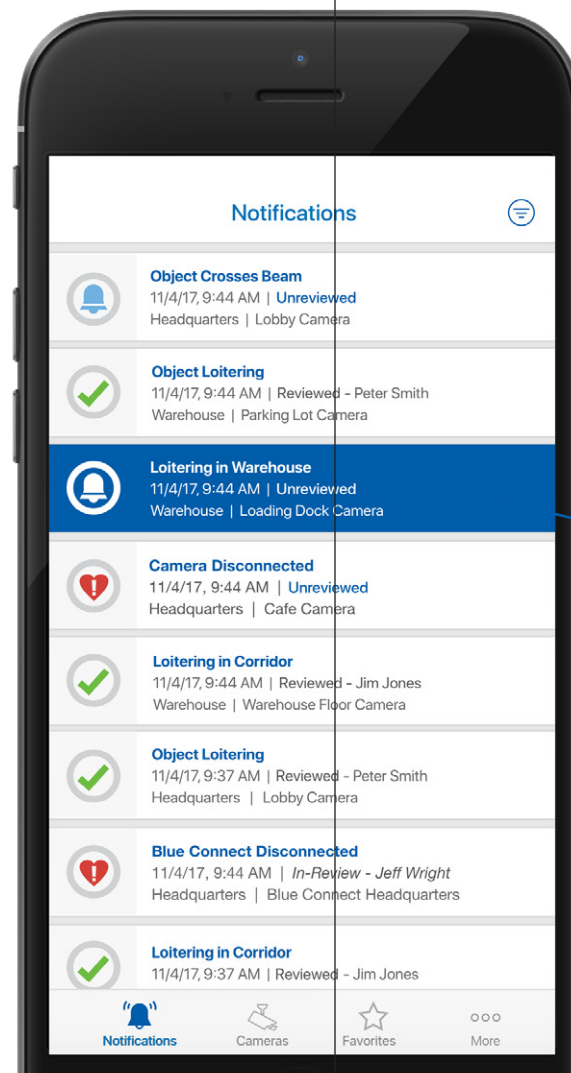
Notifications

Object Crosses Beam
11/4/17, 9:44 AM | Unreviewed
Headquarters | Lobby Camera

Object Loitering
11/4/17, 9:44 AM | Reviewed - Peter Smith
Warehouse | Parking Lot Camera

Loitering in Warehouse
11/4/17, 9:44 AM | Unreviewed
Warehouse | Loading Dock Camera

Camera Disconnected
11/4/17, 9:44 AM | Unreviewed
Headquarters | Cafe Camera

Loitering in Corridor
11/4/17, 9:44 AM | Reviewed - Jim Jones
Warehouse | Warehouse Floor Camera

Object Loitering
11/4/17, 9:37 AM | Reviewed - Peter Smith
Headquarters | Lobby Camera

Blue Connect Disconnected
11/4/17, 9:44 AM | In-Review - Jeff Wright
Headquarters | Blue Connect Headquarters

Loitering in Corridor
11/4/17, 9:37 AM | Reviewed - Jim Jones

Notifications Cameras Favorites More